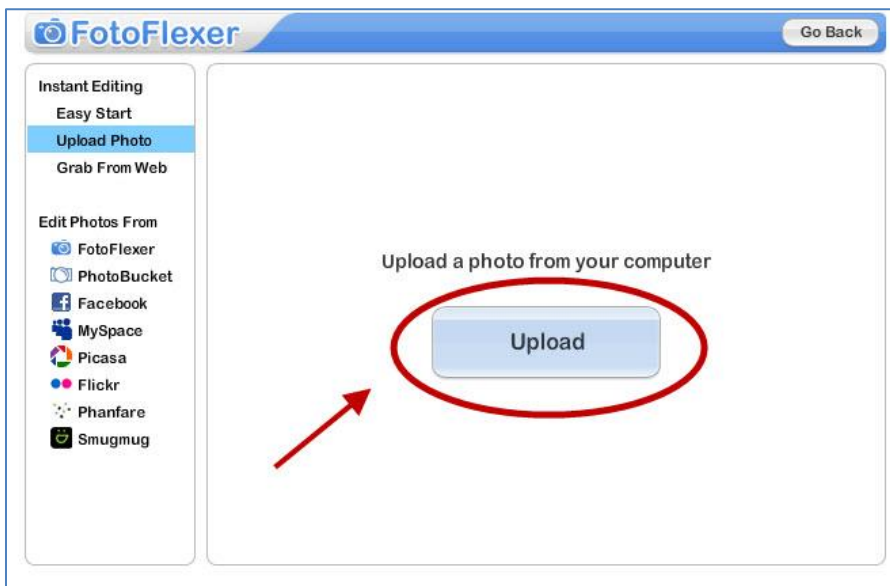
FotoFlexer

Go Back

Instant Editing
Easy Start
Upload Photo
Grab From Web

Edit Photos From
FotoFlexer
PhotoBucket
Facebook
MySpace
Picasa
Flickr
Phanfare
Smugmug

Upload a photo from your computer

Upload